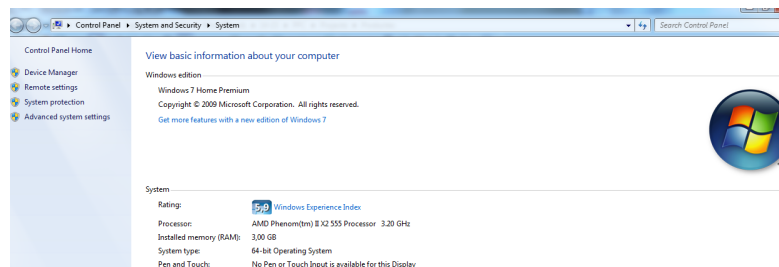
Control Panel ▸ System and Security ▸ System

Search Control Panel

Control Panel Home

Device Manager

Remote settings

System protection

Advanced system settings

View basic information about your computer

Windows edition

Windows 7 Home Premium

Copyright © 2009 Microsoft Corporation. All rights reserved.

Get more features with a new edition of Windows 7

System

Rating: 5,9 Windows Experience Index

Processor: AMD Phenom(tm) II X2 555 Processor 3.20 GHz

Installed memory (RAM): 3,00 GB

System type: 64-bit Operating System

Pen and Touch: No Pen or Touch Input is available for this Display